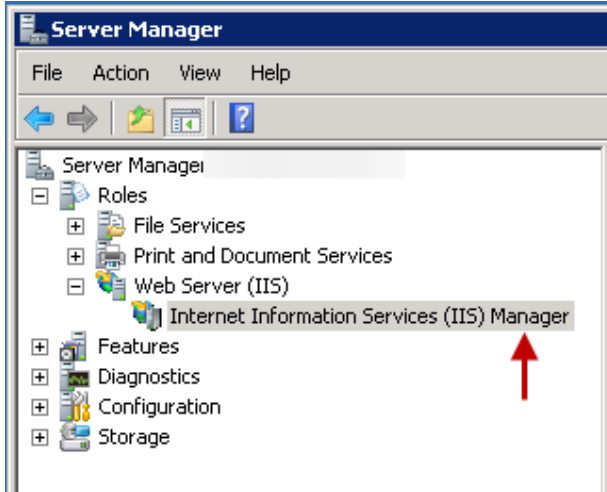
Server Manager

File Action View Help

Server Manager
Roles
File Services
Print and Document Services
Web Server (IIS)
Internet Information Services (IIS) Manager
Features
Diagnostics
Configuration
Storage